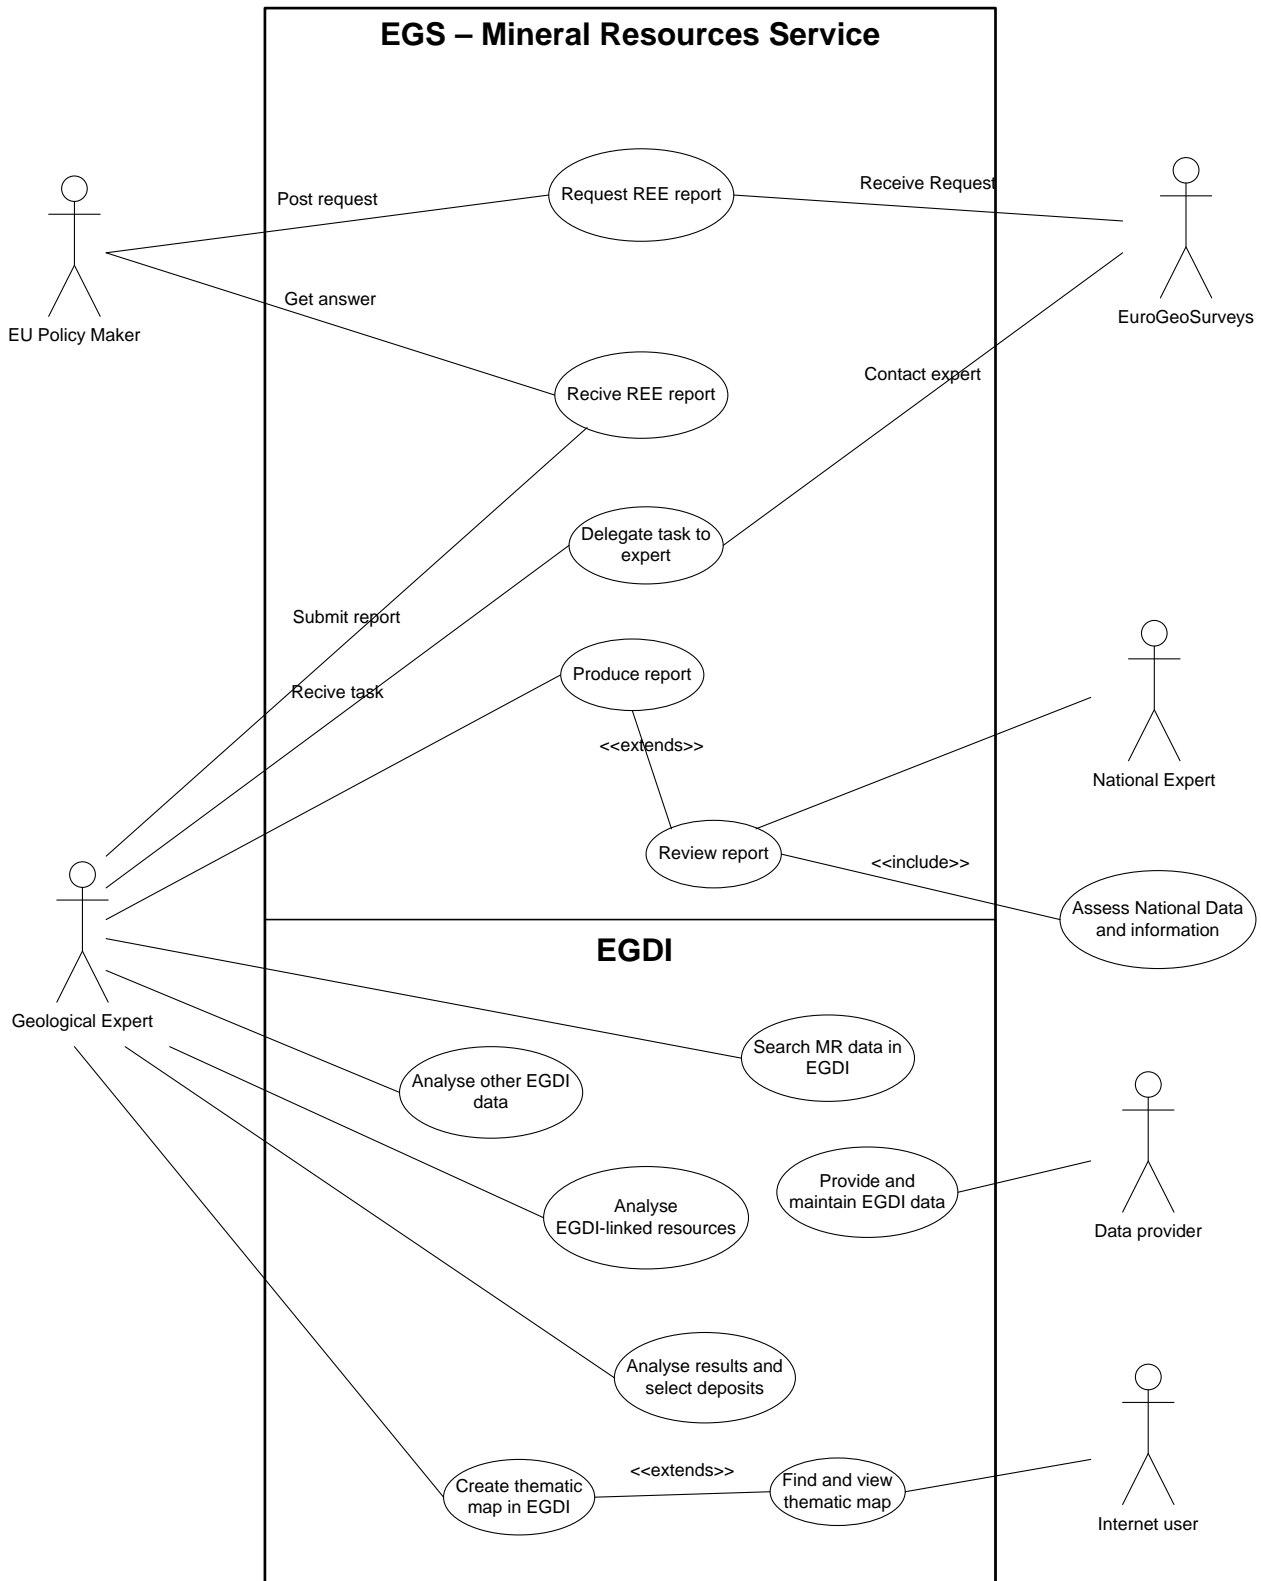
EGS – Mineral Resources Service

EU Policy Maker

Post request

Request REE report

Receive Request

EuroGeoSurveys

Get answer

Recive REE report

Contact expert

Delegate task to expert

Submit report

Recive task

Produce report

National Expert

<<extends>>

Review report

<<include>>

Assess National Data and information

Geological Expert

EGDI

Search MR data in EGDI

Analyse other EGDI data

Provide and maintain EGDI data

Data provider

Analyse EGDI-linked resources

Analyse results and select deposits

Create thematic map in EGDI

<<extends>>

Find and view thematic map

Internet user